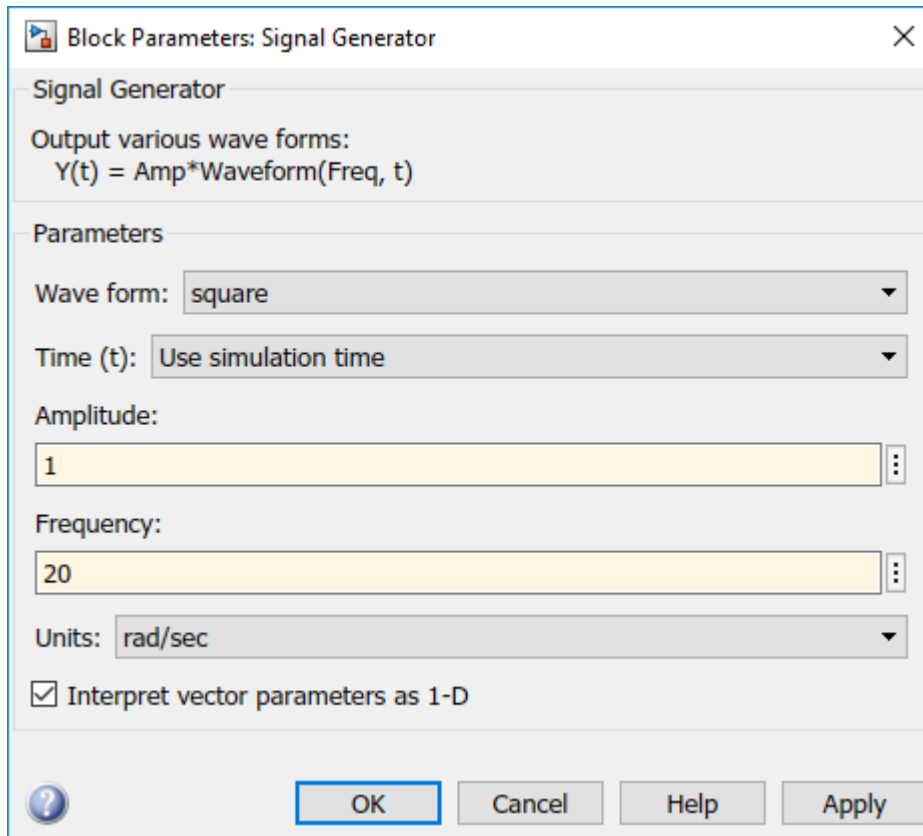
Block Parameters: Signal Generator

Signal Generator

Output various wave forms:
Y(t) = Amp*Waveform(Freq, t)

Parameters

Wave form: square

Time (t): Use simulation time

Amplitude:

1

Frequency:

20

Units: rad/sec

Interpret vector parameters as 1-D

OK Cancel Help Apply